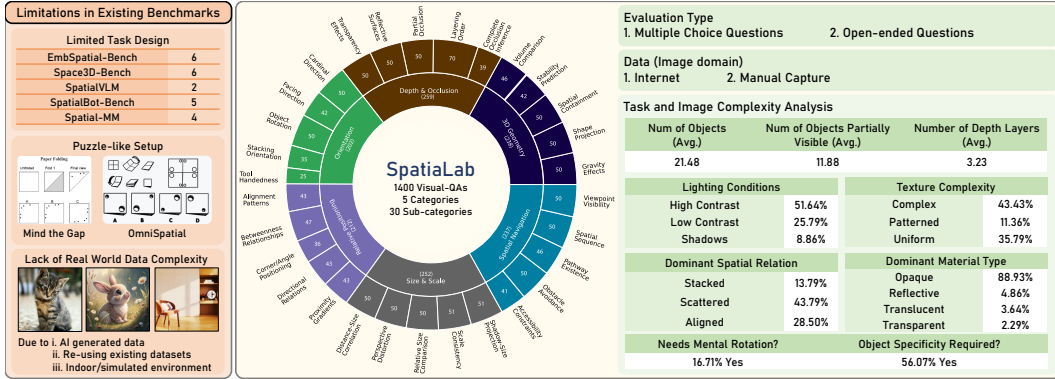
Limitations in Existing Benchmarks

Limited Task Design

| | |
|---|---|
| EmbSpatial-Bench | 6 |
| Space3D-Bench | 6 |
| SpatialVLM | 2 |
| SpatialBot-Bench | 5 |
| Spatial-MM | 4 |

Puzzle-like Setup

Paper Folding

Mind the Gap

OmniSpatial

Lack of Real World Data Complexity

Due to i. AI generated data
ii. Re-using existing datasets
iii. Indoor/simulated environment

SpatiaLab
1400 Visual-QAs
5 Categories
30 Sub-categories

Depth & Occlusion (259)
Transparency Effects 50
Reflective Surfaces 50
Partial Occlusion 50
Layering Order 70
Complete Occlusion Inference 39

3D Geometry (238)
Volume Comparison 46
Stability Prediction 42
Spatial Containment 50
Shape Projection 50
Gravity Effects 50

Spatial Navigation (237)
Viewpoint Visibility 50
Spatial Sequence 50
Pathway Existence 46
Obstacle Avoidance 50
Accessibility Constraints 41

Size & Scale (252)
Shape-Size Projection 51
Scale Consistency 50
Relative Size Comparison 50
Perspective Distortion 50
Distance-Size Correlation 50

Relative Positioning (212)
Proximity Gradients 43
Directional Relations 43
Corner/Angle Positioning 36
Betweenness Relationships 47
Alignment Patterns 43

Orientation (202)
Tool Handedness 25
Stacking Orientation 35
Object Rotation 50
Facing Direction 42
Cardinal Direction 50

Evaluation Type
1. Multiple Choice Questions
2. Open-ended Questions

Data (Image domain)
1. Internet
2. Manual Capture

Task and Image Complexity Analysis

| Num of Objects (Avg.) | Num of Objects Partially Visible (Avg.) | Number of Depth Layers (Avg.) |
|---|---|---|
| 21.48 | 11.88 | 3.23 |

| Lighting Conditions | |
|---|---|
| High Contrast | 51.64% |
| Low Contrast | 25.79% |
| Shadows | 8.86% |

| Texture Complexity | |
|---|---|
| Complex | 43.43% |
| Patterned | 11.36% |
| Uniform | 35.79% |

| Dominant Spatial Relation | |
|---|---|
| Stacked | 13.79% |
| Scattered | 43.79% |
| Aligned | 28.50% |

| Dominant Material Type | |
|---|---|
| Opaque | 88.93% |
| Reflective | 4.86% |
| Translucent | 3.64% |
| Transparent | 2.29% |

| Needs Mental Rotation? | Object Specificity Required? |
|---|---|
| 16.71% Yes | 56.07% Yes |